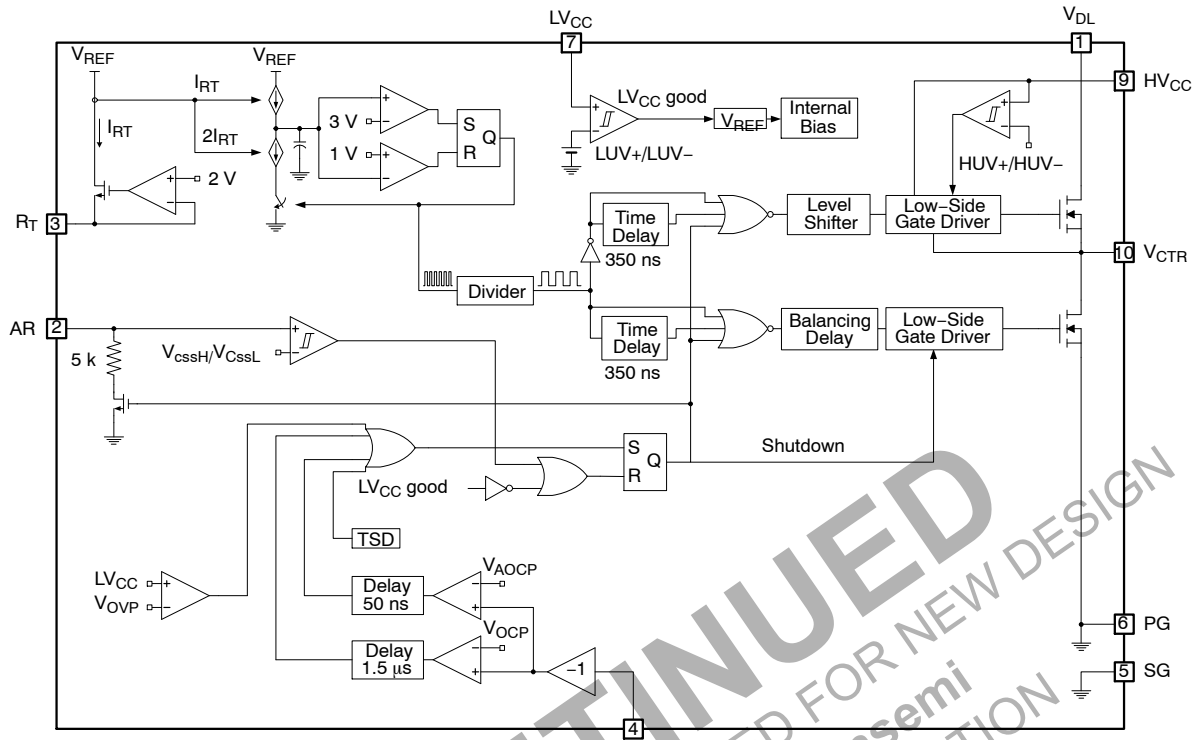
$LV_{CC}$
7
$V_{DL}$
1
$V_{REF}$
$V_{REF}$
$I_{RT}$
$I_{RT}$
$2I_{RT}$
3 V
1 V
S
R
Q
$LV_{CC}$ good
$V_{REF}$
Internal Bias
LUV+/LUV−
9 $HV_{CC}$
HUV+/HUV−
2 V
$R_T$ 3
Time Delay
350 ns
Level Shifter
Low−Side Gate Driver
10 $V_{CTR}$
Divider
AR 2
5 k
$V_{cssH}/V_{CssL}$
Time Delay
350 ns
Balancing Delay
Low−Side Gate Driver
S
R
Q
Shutdown
$LV_{CC}$ good
TSD
$LV_{CC}$
$V_{OVP}$
Delay 50 ns
$V_{AOCP}$
$V_{OCP}$
Delay 1.5 μs
−1
6 PG
5 SG
4
DISCONTINUED
FOR NEW DESIGN
semi
TION